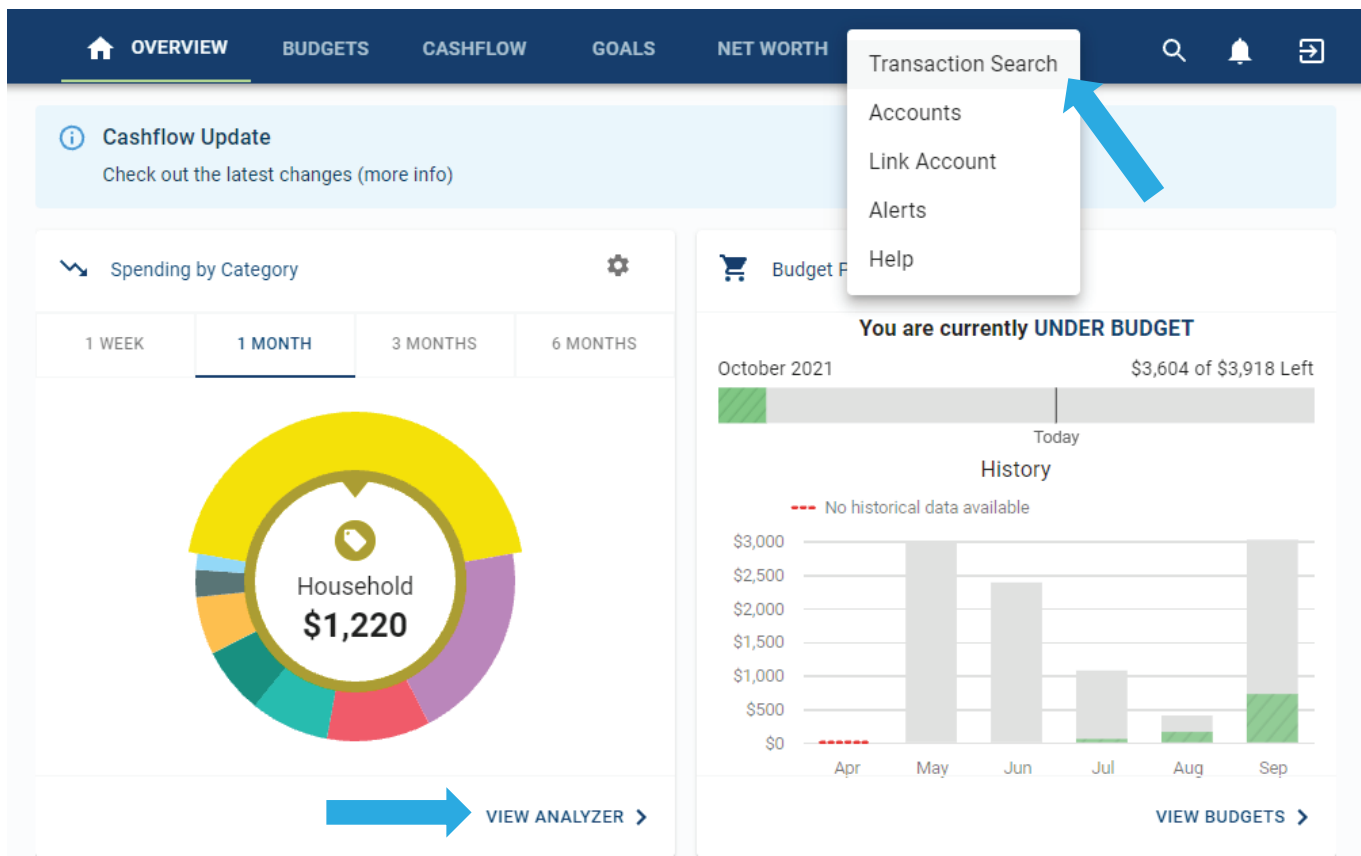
OVERVIEW BUDGETS CASHFLOW GOALS NET WORTH

Transaction Search
Accounts
Link Account
Alerts
Help

Cashflow Update
Check out the latest changes (more info)

Spending by Category

| 1 WEEK | 1 MONTH | 3 MONTHS | 6 MONTHS |
|---|---|---|---|

Household
$1,220

VIEW ANALYZER

Budget F

You are currently UNDER BUDGET

October 2021 $3,604 of $3,918 Left

Today

History

No historical data available

$3,000
$2,500
$2,000
$1,500
$1,000
$500
$0

Apr May Jun Jul Aug Sep

VIEW BUDGETS